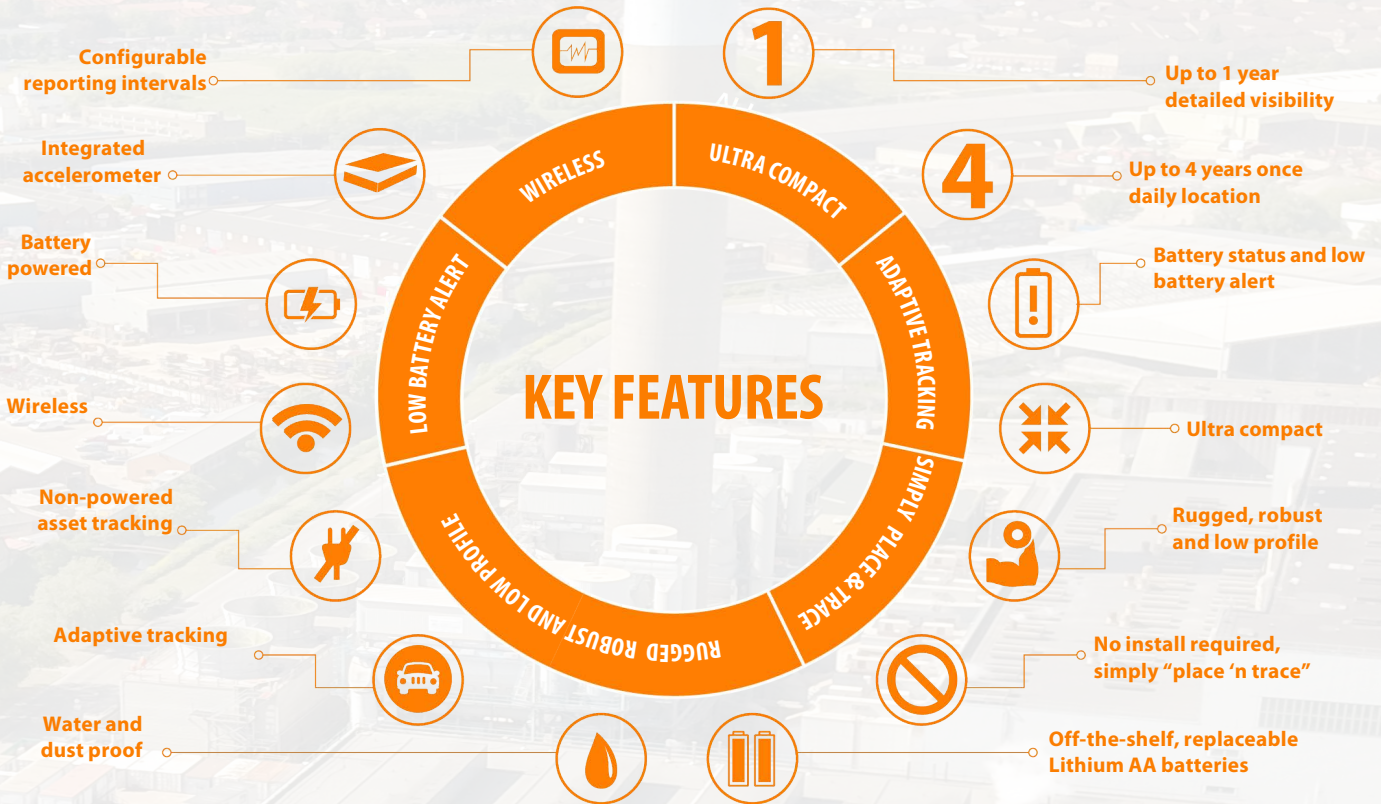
Configurable reporting intervals

1

Up to 1 year detailed visibility

Integrated accelerometer

4

Up to 4 years once daily location

Battery powered

Battery status and low battery alert

WIRELESS

ULTRA COMPACT

ADAPTIVE TRACKING

SIMPLY PLACE & TRACE

RUGGED ROBUST AND LOW PROFILE

LOW BATTERY ALERT

KEY FEATURES

Wireless

Ultra compact

Non-powered asset tracking

Rugged, robust and low profile

Adaptive tracking

No install required, simply "place 'n trace"

Water and dust proof

Off-the-shelf, replaceable Lithium AA batteries